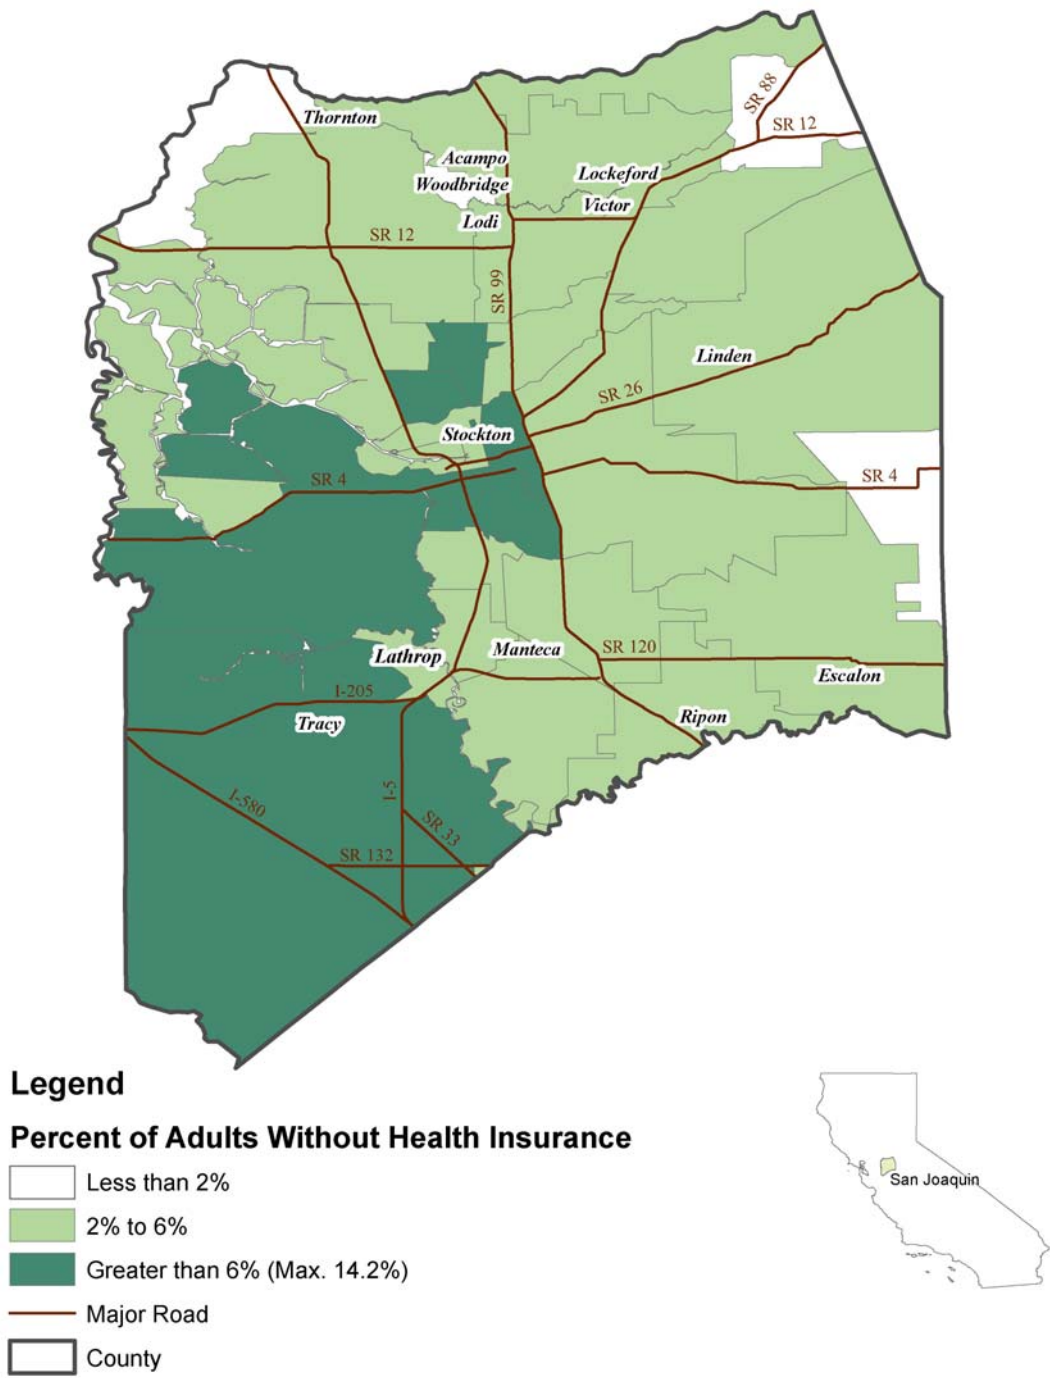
SR 88
SR 12
Thornton
Acampo
Woodbridge
Lockeford
Victor
Lodi
SR 12
SR 99
Linden
SR 26
Stockton
SR 4
SR 4
Lathrop
Manteca
SR 120
Escalon
I-205
Tracy
Ripon
I-580
I-5
SR 33
SR 132

Legend

Percent of Adults Without Health Insurance

Less than 2%

2% to 6%

Greater than 6% (Max. 14.2%)

Major Road

County

San Joaquin